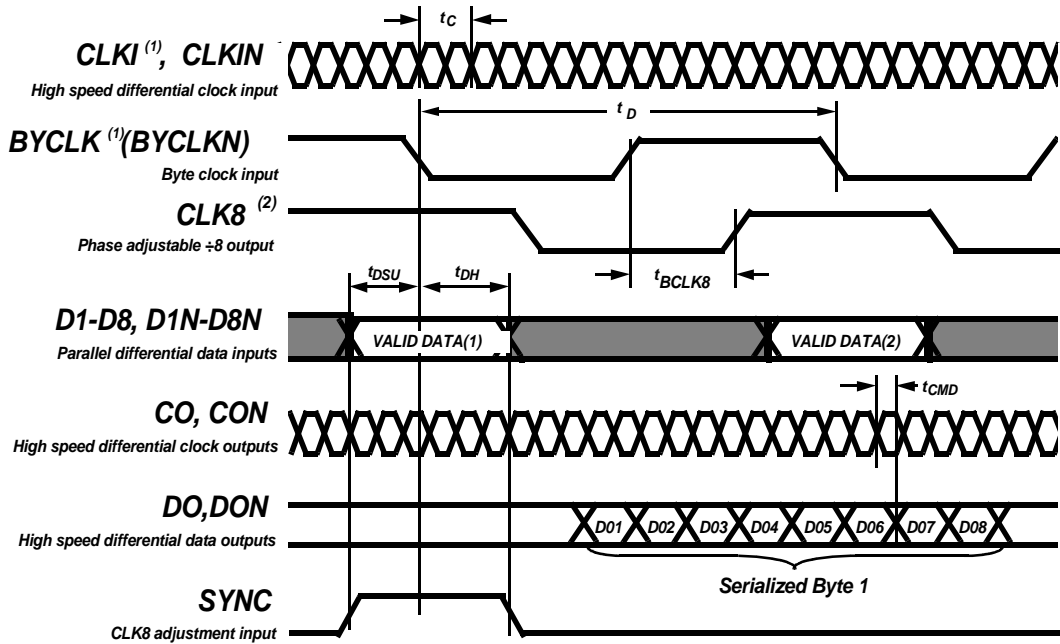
$t_C$

CLKI $^{(1)}$, CLKIN
High speed differential clock input

$t_D$

BYCLK $^{(1)}$(BYCLKN)
Byte clock input

CLK8 $^{(2)}$
Phase adjustable ÷8 output

$t_{BCLK8}$

$t_{DSU}$ $t_{DH}$

D1-D8, D1N-D8N
Parallel differential data inputs

VALID DATA(1)
VALID DATA(2)

$t_{CMD}$

CO, CON
High speed differential clock outputs

DO,DON
High speed differential data outputs

D01 D02 D03 D04 D05 D06 D07 D08

Serialized Byte 1

SYNC
CLK8 adjustment input